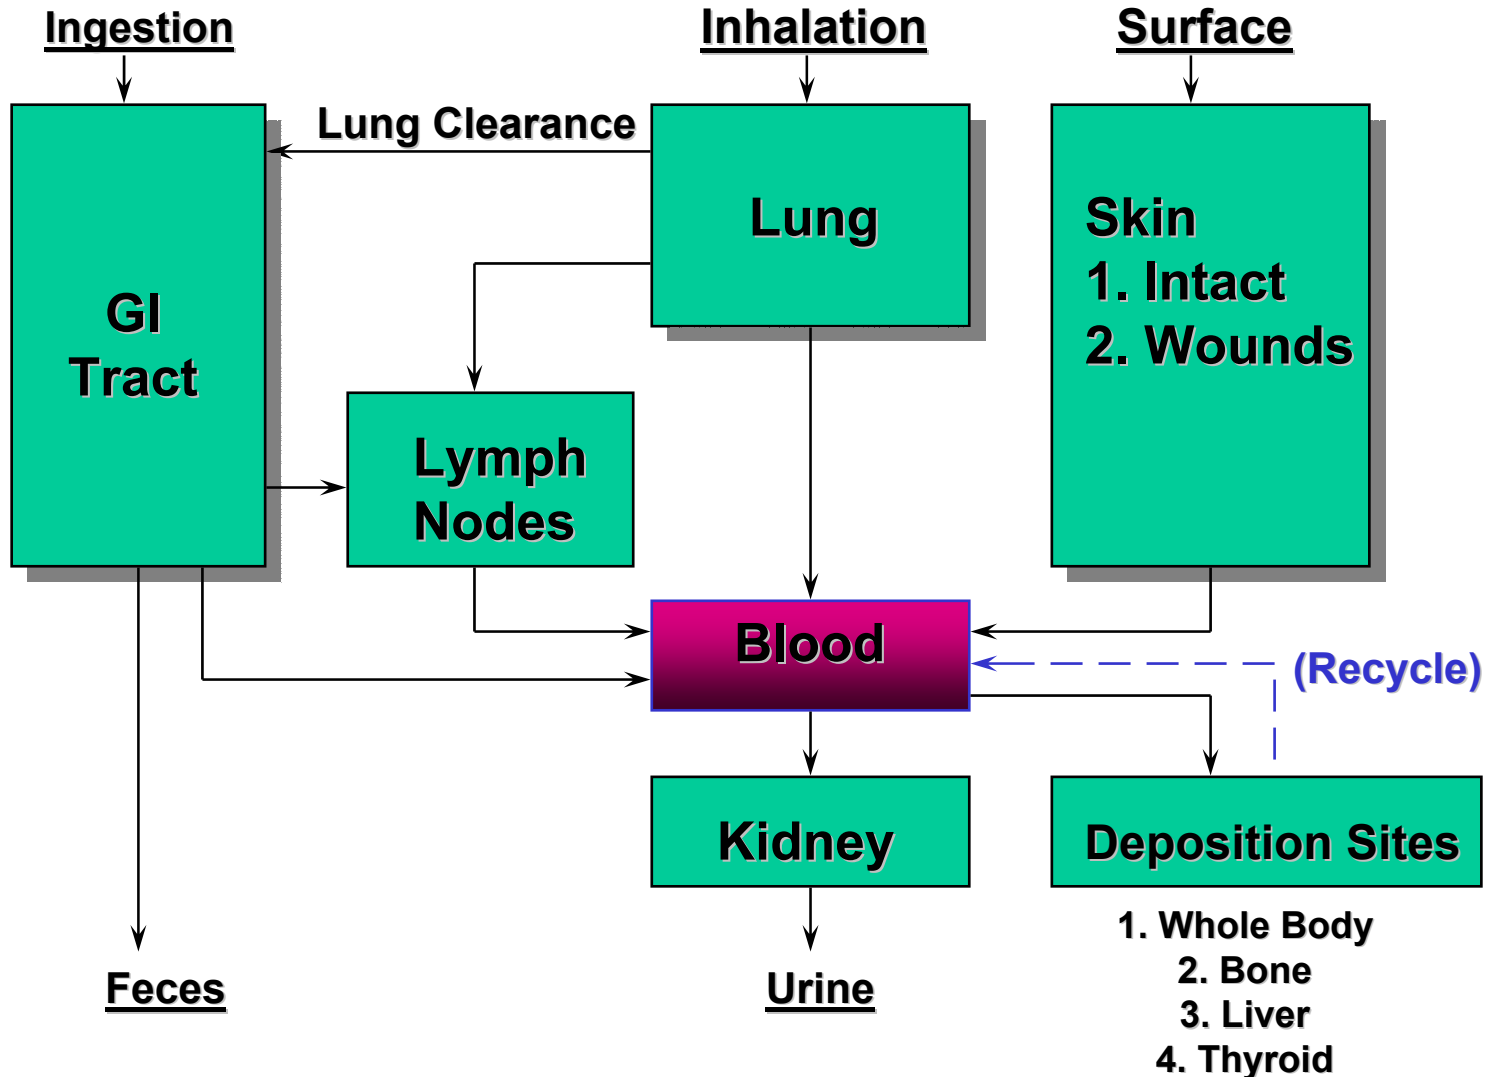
Ingestion

Inhalation

Surface

Lung Clearance

GI Tract

Lung

Skin
1. Intact
2. Wounds

Lymph Nodes

Blood

(Recycle)

Kidney

Deposition Sites

1. Whole Body
2. Bone
3. Liver
4. Thyroid

Feces

Urine